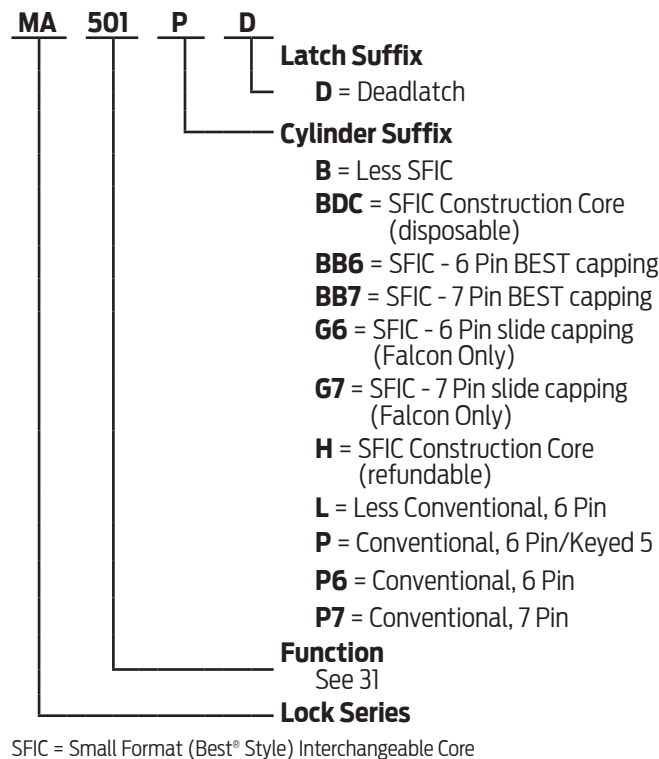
MA 501 P D

Latch Suffix
D = Deadlatch

Cylinder Suffix
B = Less SFIC
BDC = SFIC Construction Core (disposable)
BB6 = SFIC - 6 Pin BEST capping
BB7 = SFIC - 7 Pin BEST capping
G6 = SFIC - 6 Pin slide capping (Falcon Only)
G7 = SFIC - 7 Pin slide capping (Falcon Only)
H = SFIC Construction Core (refundable)
L = Less Conventional, 6 Pin
P = Conventional, 6 Pin/Keyed 5
P6 = Conventional, 6 Pin
P7 = Conventional, 7 Pin

Function
See 31

Lock Series

SFIC = Small Format (Best® Style) Interchangeable Core